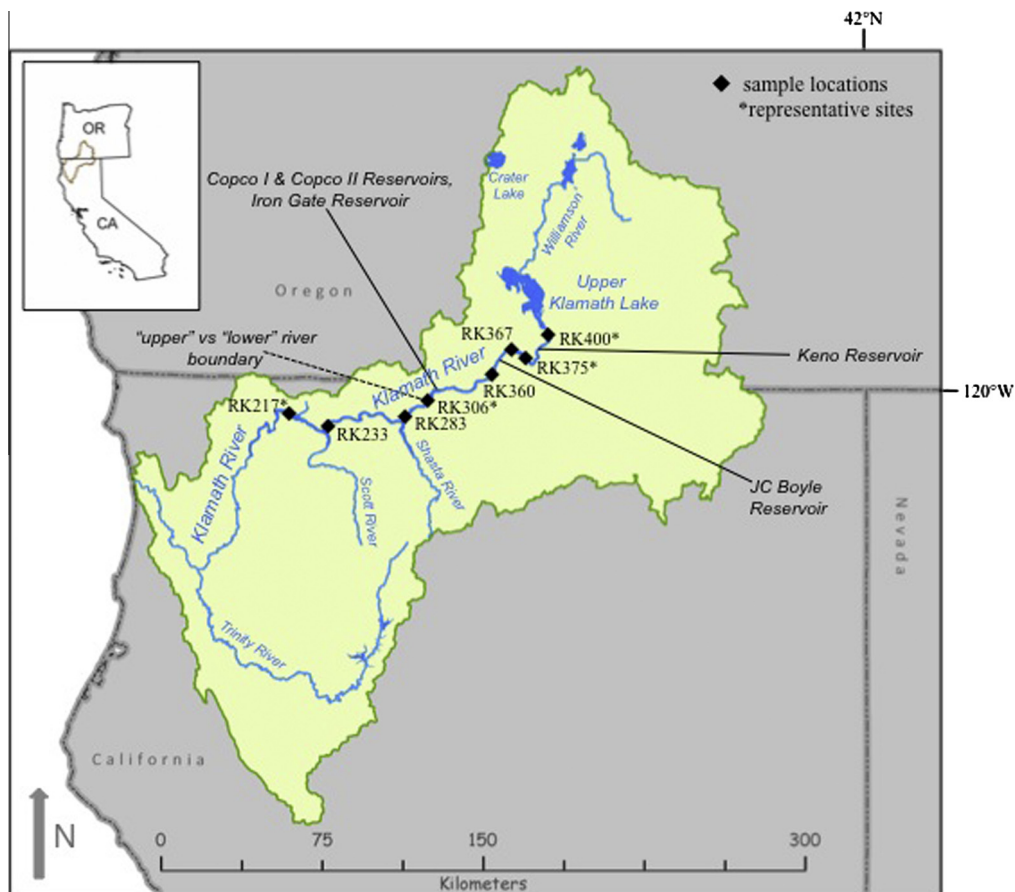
42°N

sample locations
*representative sites

OR
CA

Copco I & Copco II Reservoirs, Iron Gate Reservoir

Crater Lake

Williamson River

Upper Klamath Lake

Oregon

"upper" vs "lower" river boundary

RK367
RK400*
Keno Reservoir
RK375*
RK360
Klamath River
120°W
RK217*
RK306*
RK283
RK233
Klamath River
Scott River
Shasta River
JC Boyle Reservoir
Nevada
Trinity River
California
N
0 75 150 300
Kilometers